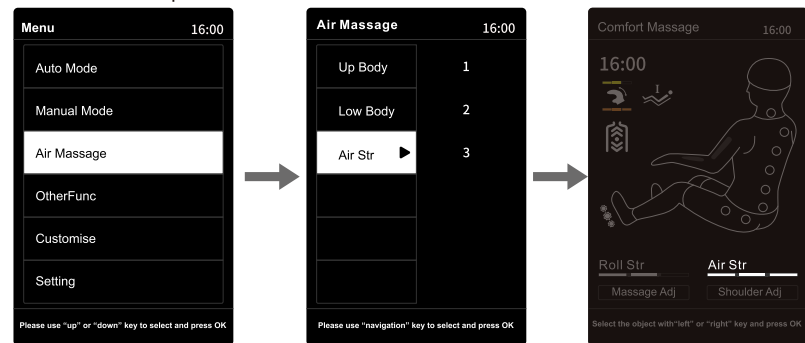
Menu 16:00

Auto Mode

Manual Mode

Air Massage

OtherFunc

Customise

Setting

Please use "up" or "down" key to select and press OK

Air Massage 16:00

Up Body 1

Low Body 2

Air Str 3

Please use "navigation" key to select and press OK

Comfort Massage 16:00

16:00

Roll Str

Air Str

Massage Adj

Shoulder Adj

Select the object with"left" or "right" key and press OK